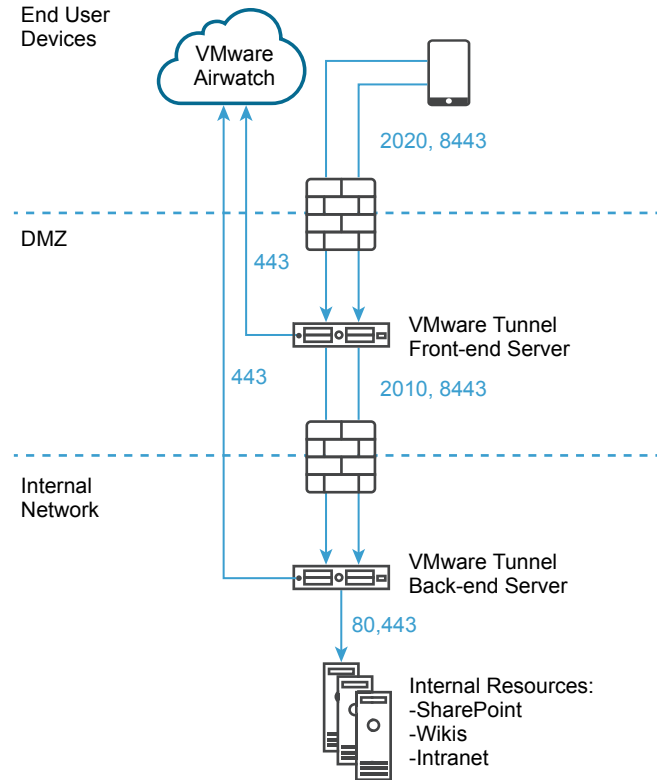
End User Devices

VMware Airwatch

2020, 8443

DMZ

443

VMware Tunnel Front-end Server

443

2010, 8443

Internal Network

VMware Tunnel Back-end Server

80,443

Internal Resources:
-SharePoint
-Wikis
-Intranet